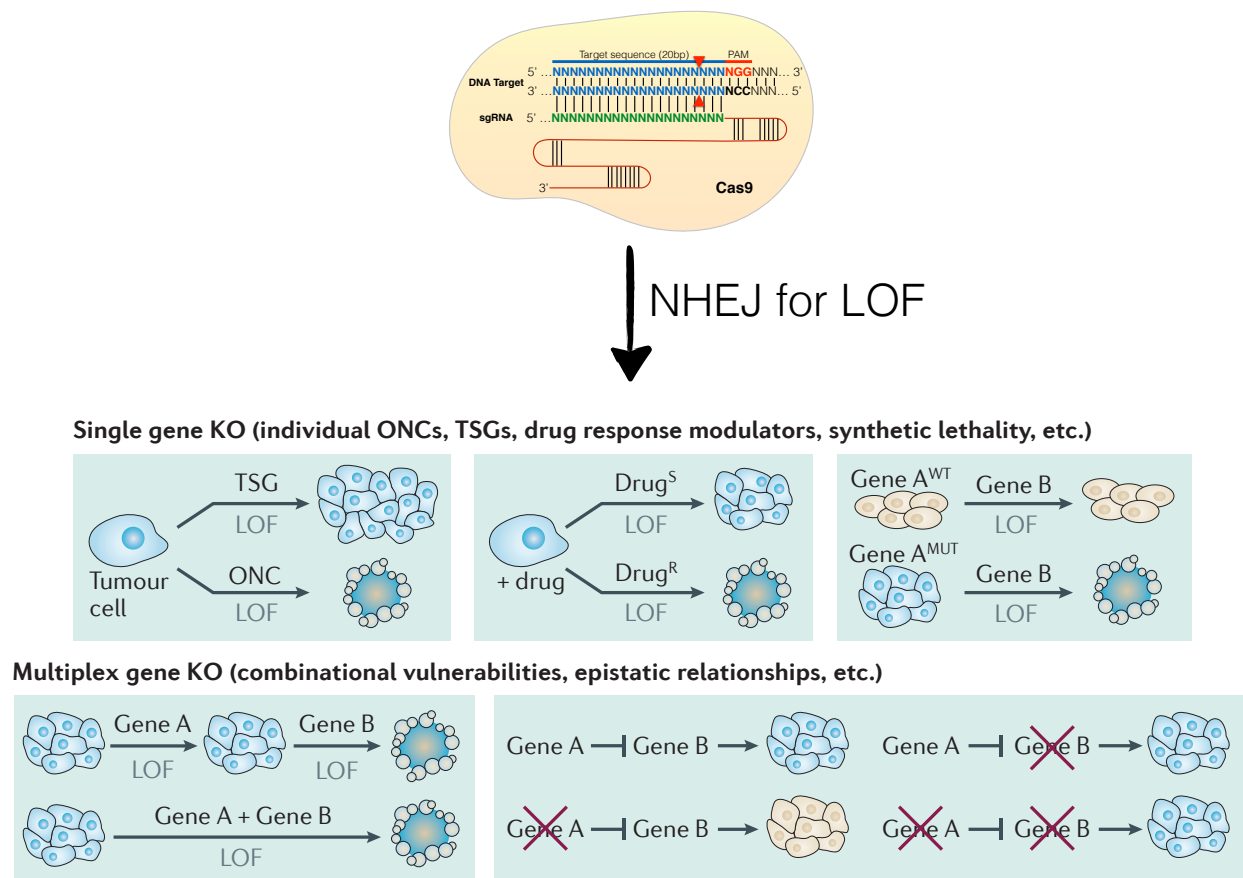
Target sequence (20bp) PAM

DNA Target 5' ...NNNNNNNNNNNNNNNNNNNNNGGNNN... 3'
3' ...NNNNNNNNNNNNNNNNNNNNNCCNNN... 5'

sgRNA 5' ...NNNNNNNNNNNNNNNNNNNN

3'

Cas9

NHEJ for LOF

Single gene KO (individual ONCs, TSGs, drug response modulators, synthetic lethality, etc.)

Tumour cell
TSG
LOF
ONC
LOF

+ drug
Drug$^{S}$
LOF
Drug$^{R}$
LOF

Gene A$^{WT}$
Gene B
LOF
Gene A$^{MUT}$
Gene B
LOF

Multiplex gene KO (combinational vulnerabilities, epistatic relationships, etc.)

Gene A
LOF
Gene B
LOF

Gene A + Gene B
LOF

Gene A Gene B
Gene A Gene B
Gene A Gene B
Gene A Gene B